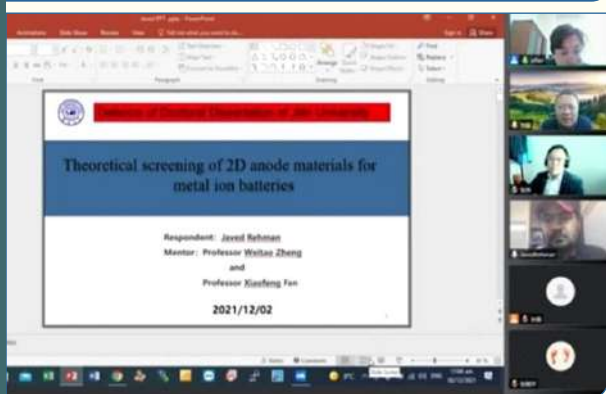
Defense of Doctoral Dissertation of Jilin University

Theoretical screening of 2D anode materials for metal ion batteries

Respondent: Javed Rehman
Mentor: Professor Weitao Zheng
and
Professor Xiaofeng Fan

2021/12/02